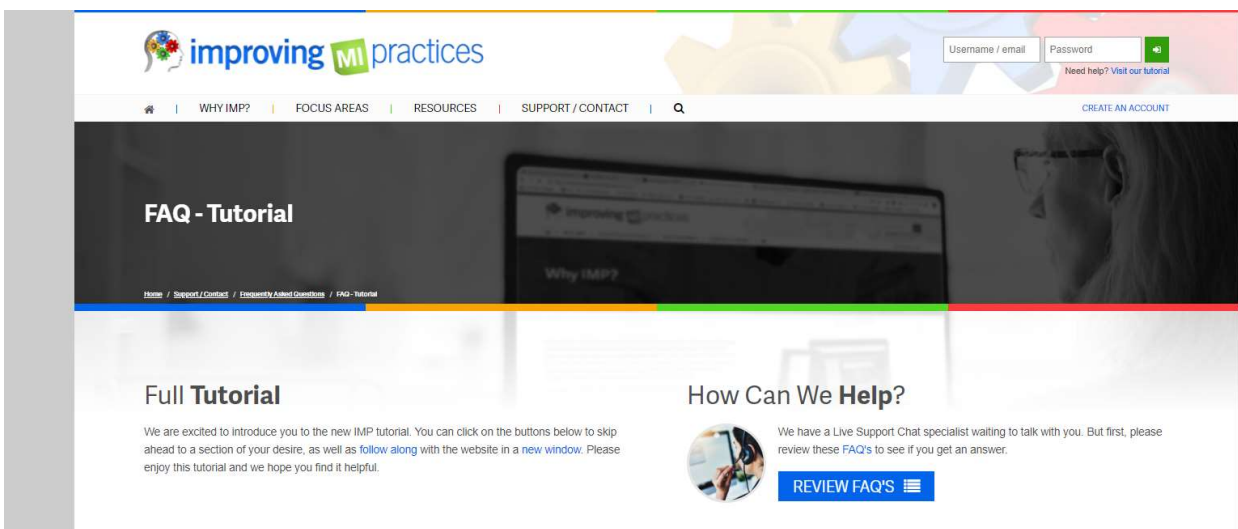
improving MI practices

Username / email
Password
Need help? Visit our tutorial

| WHY IMP? | FOCUS AREAS | RESOURCES | SUPPORT / CONTACT |

CREATE AN ACCOUNT

FAQ - Tutorial

Home / Support / Contact / Frequently Asked Questions / FAQ - Tutorial

Full **Tutorial**

We are excited to introduce you to the new IMP tutorial. You can click on the buttons below to skip ahead to a section of your desire, as well as follow along with the website in a new window. Please enjoy this tutorial and we hope you find it helpful.

How Can We **Help**?

We have a Live Support Chat specialist waiting to talk with you. But first, please review these FAQ's to see if you get an answer.

REVIEW FAQ'S